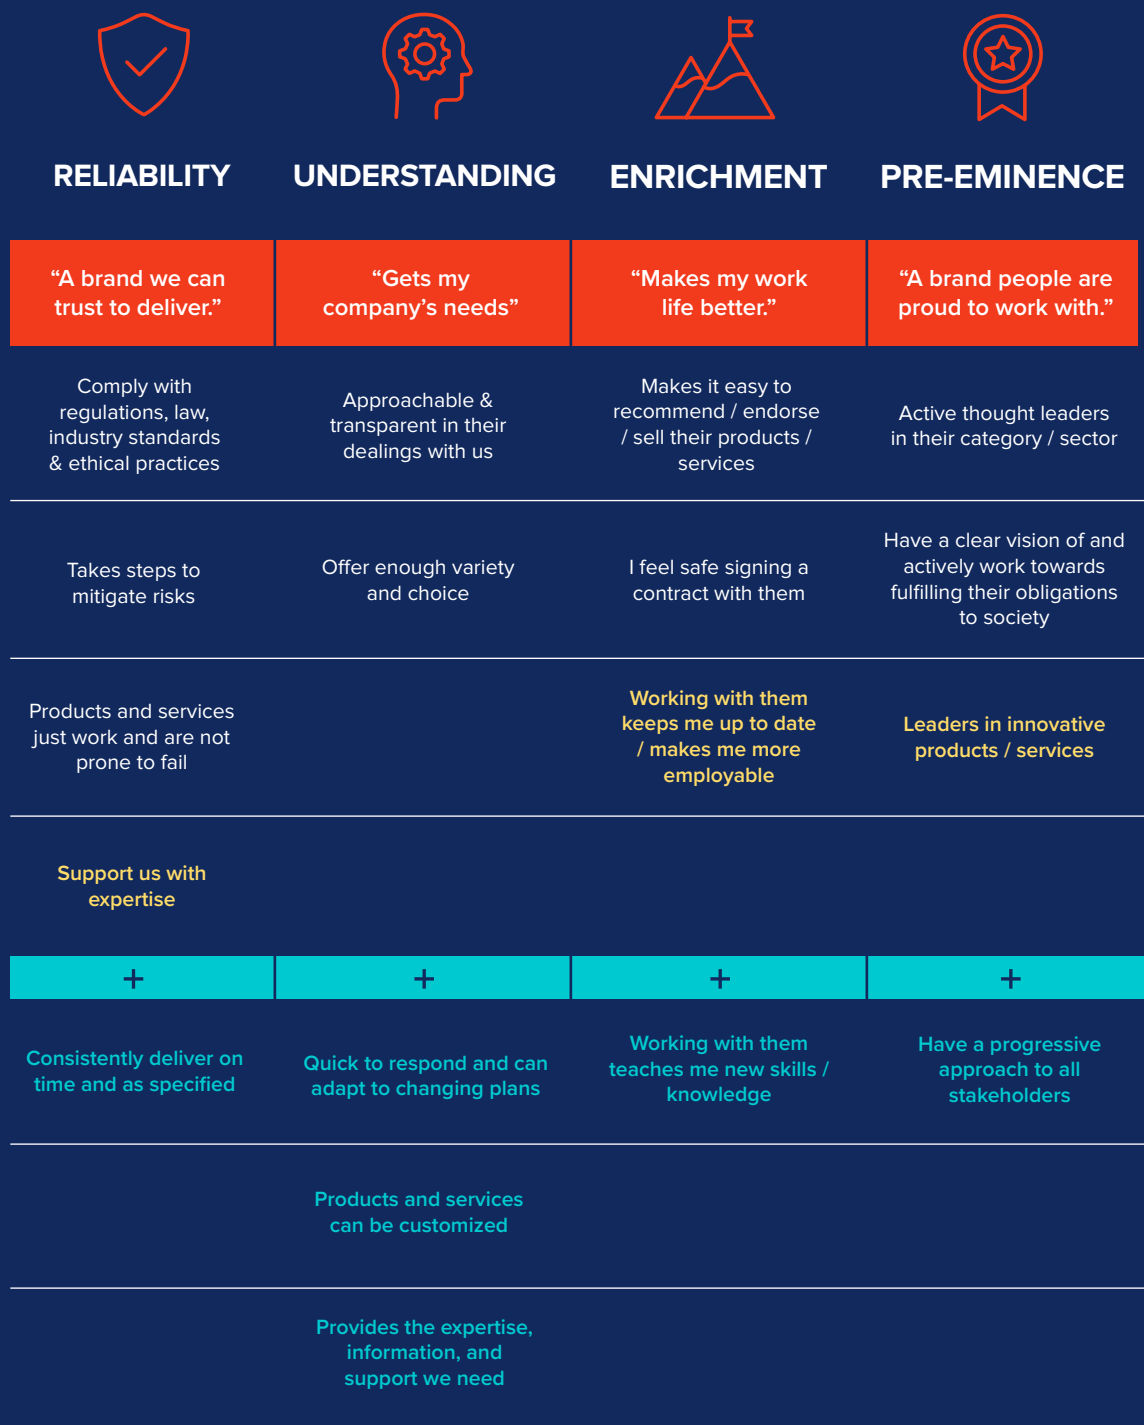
| RELIABILITY | UNDERSTANDING | ENRICHMENT | PRE-EMINENCE |
|---|---|---|---|
| “A brand we can trust to deliver.” | “Gets my company’s needs” | “Makes my work life better.” | “A brand people are proud to work with.” |
| Comply with regulations, law, industry standards & ethical practices | Approachable & transparent in their dealings with us | Makes it easy to recommend / endorse / sell their products / services | Active thought leaders in their category / sector |
| Takes steps to mitigate risks | Offer enough variety and choice | I feel safe signing a contract with them | Have a clear vision of and actively work towards fulfilling their obligations to society |
| Products and services just work and are not prone to fail | | Working with them keeps me up to date / makes me more employable | Leaders in innovative products / services |
| Support us with expertise | | | |
| + | + | + | + |
| Consistently deliver on time and as specified | Quick to respond and can adapt to changing plans | Working with them teaches me new skills / knowledge | Have a progressive approach to all stakeholders |
| | Products and services can be customized | | |
| | Provides the expertise, information, and support we need | | |